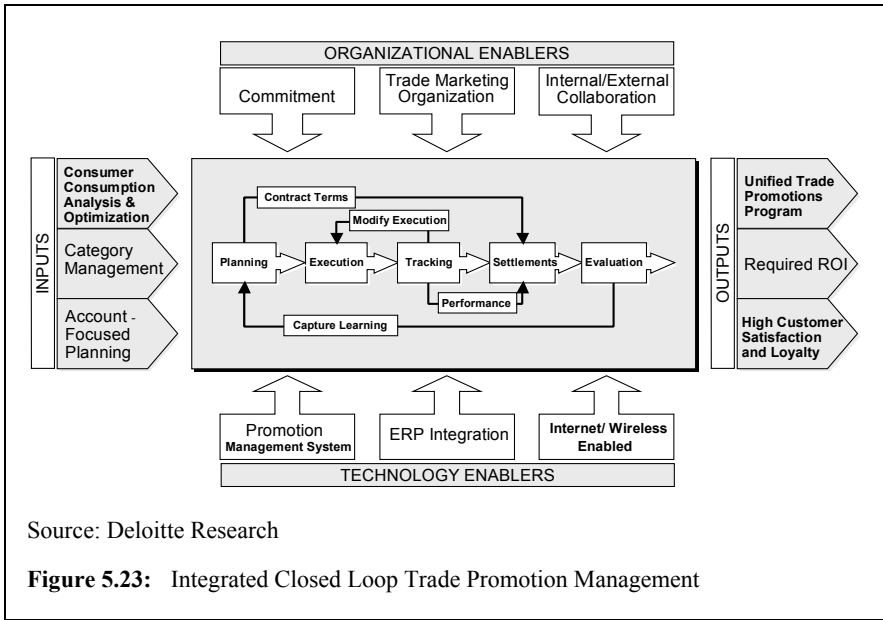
ORGANIZATIONAL ENABLERS

Commitment

Trade Marketing Organization

Internal/External Collaboration

INPUTS

Consumer Consumption Analysis & Optimization

Category Management

Account - Focused Planning

Contract Terms

Modify Execution

Planning

Execution

Tracking

Settlements

Evaluation

Performance

Capture Learning

OUTPUTS

Unified Trade Promotions Program

Required ROI

High Customer Satisfaction and Loyalty

Promotion Management System

ERP Integration

Internet/ Wireless Enabled

TECHNOLOGY ENABLERS

Source: Deloitte Research

**Figure 5.23:** Integrated Closed Loop Trade Promotion Management